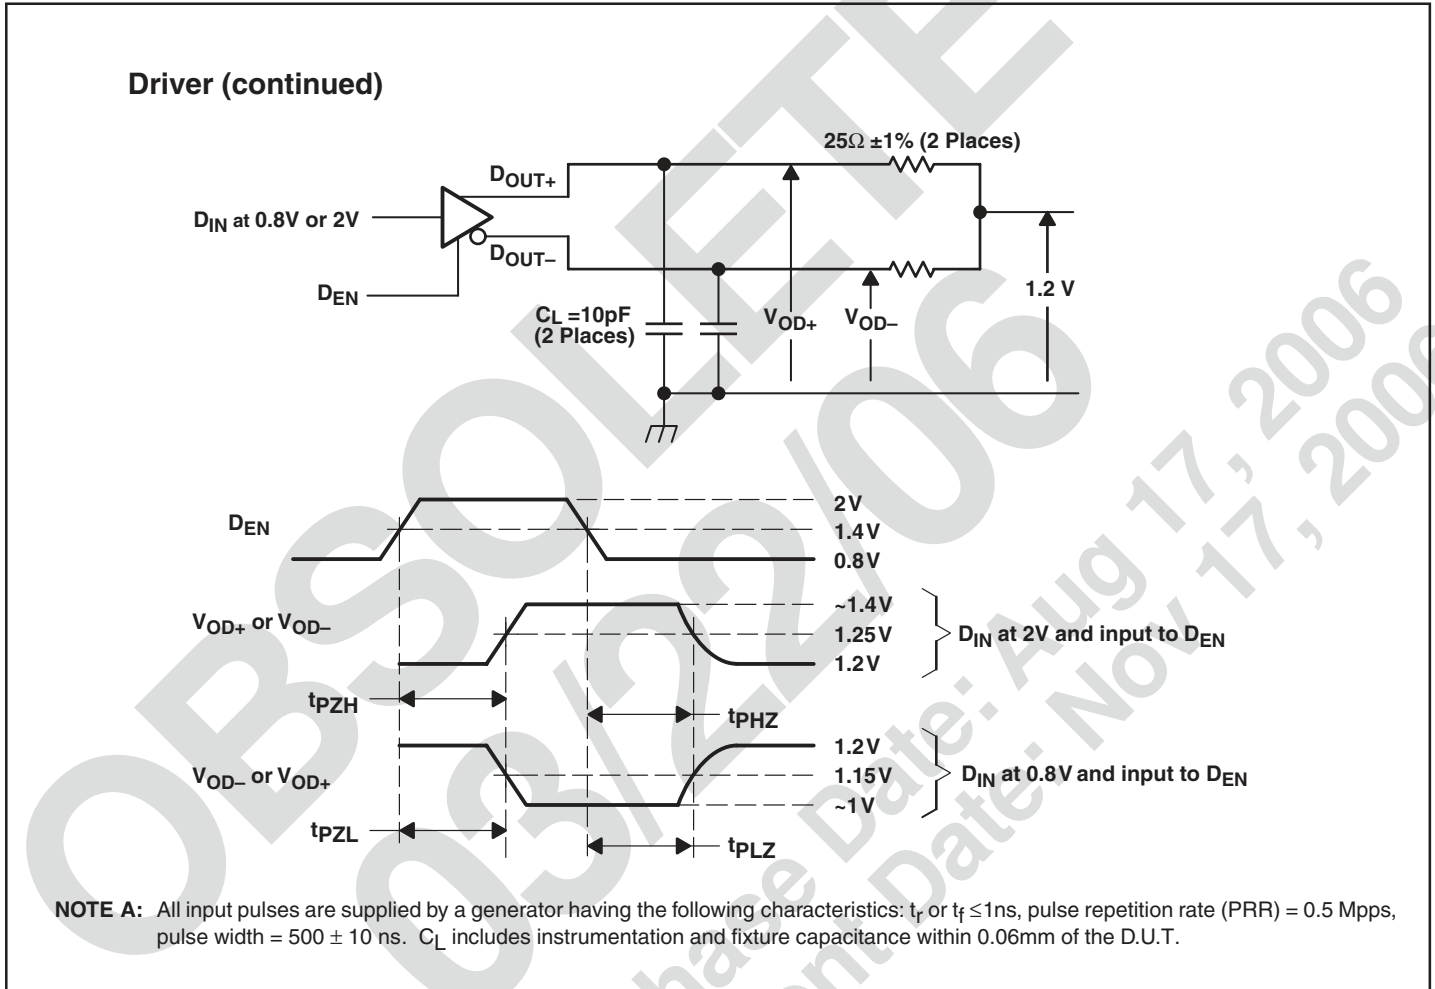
Driver (continued)

$25\Omega \pm 1\%$ (2 Places)

$D_{OUT+}$

$D_{IN}$ at 0.8V or 2V

$D_{OUT-}$

$D_{EN}$

1.2 V

$C_L$ =10pF (2 Places)

$V_{OD+}$

$V_{OD-}$

$D_{EN}$

2V

1.4V

0.8V

$V_{OD+}$ or $V_{OD-}$

~1.4V

1.25V

1.2V

$D_{IN}$ at 2V and input to $D_{EN}$

$t_{PZH}$

$t_{PHZ}$

$V_{OD-}$ or $V_{OD+}$

1.2V

1.15V

~1V

$D_{IN}$ at 0.8V and input to $D_{EN}$

$t_{PZL}$

$t_{PLZ}$

NOTE A: All input pulses are supplied by a generator having the following characteristics: $t_r$ or $t_f \leq$1ns, pulse repetition rate (PRR) = 0.5 Mpps, pulse width = 500 ± 10 ns. $C_L$ includes instrumentation and fixture capacitance within 0.06mm of the D.U.T.

OBSOLETE 03/22/06

Last Time Buy Date: Aug 17, 2006

Last Shipment Date: Nov 17, 2006